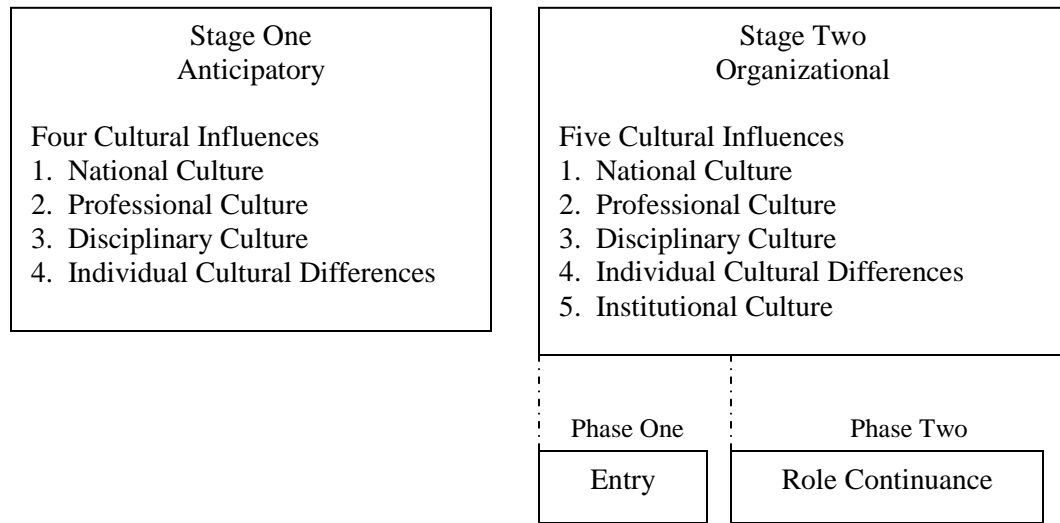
Stage One
Anticipatory

Four Cultural Influences
1. National Culture
2. Professional Culture
3. Disciplinary Culture
4. Individual Cultural Differences

Stage Two
Organizational

Five Cultural Influences
1. National Culture
2. Professional Culture
3. Disciplinary Culture
4. Individual Cultural Differences
5. Institutional Culture

Phase One
Entry

Phase Two
Role Continuance